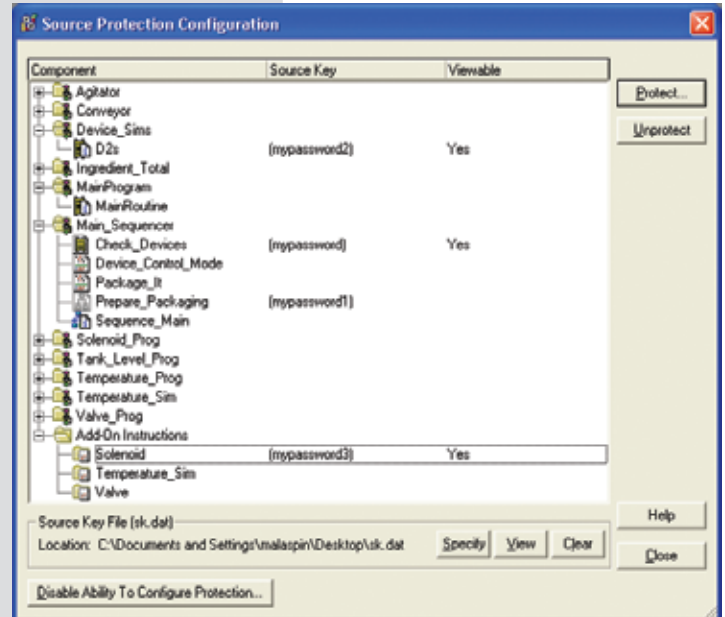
Source Protection Configuration

| Component | Source Key | Viewable |
|---|---|---|
| Agitator | | |
| Conveyor | | |
| Device_Sims | | |
| D2s | (mypassword2) | Yes |
| Ingredient_Total | | |
| MainProgram | | |
| MainRoutine | | |
| Main_Sequencer | | |
| Check_Devices | (mypassword) | Yes |
| Device_Control_Mode | | |
| Package_It | | |
| Prepare_Packaging | (mypassword1) | |
| Sequence_Main | | |
| Solenoid_Prog | | |
| Tank_Level_Prog | | |
| Temperature_Prog | | |
| Temperature_Sim | | |
| Valve_Prog | | |
| Add-On Instructions | | |
| Solenoid | (mypassword3) | Yes |
| Temperature_Sim | | |
| Valve | | |

Protect...

Unprotect

Source Key File (sk.dat)

Location: C:\Documents and Settings\malaspin\Desktop\sk.dat

Specify

View

Clear

Help

Close

Disable Ability To Configure Protection...